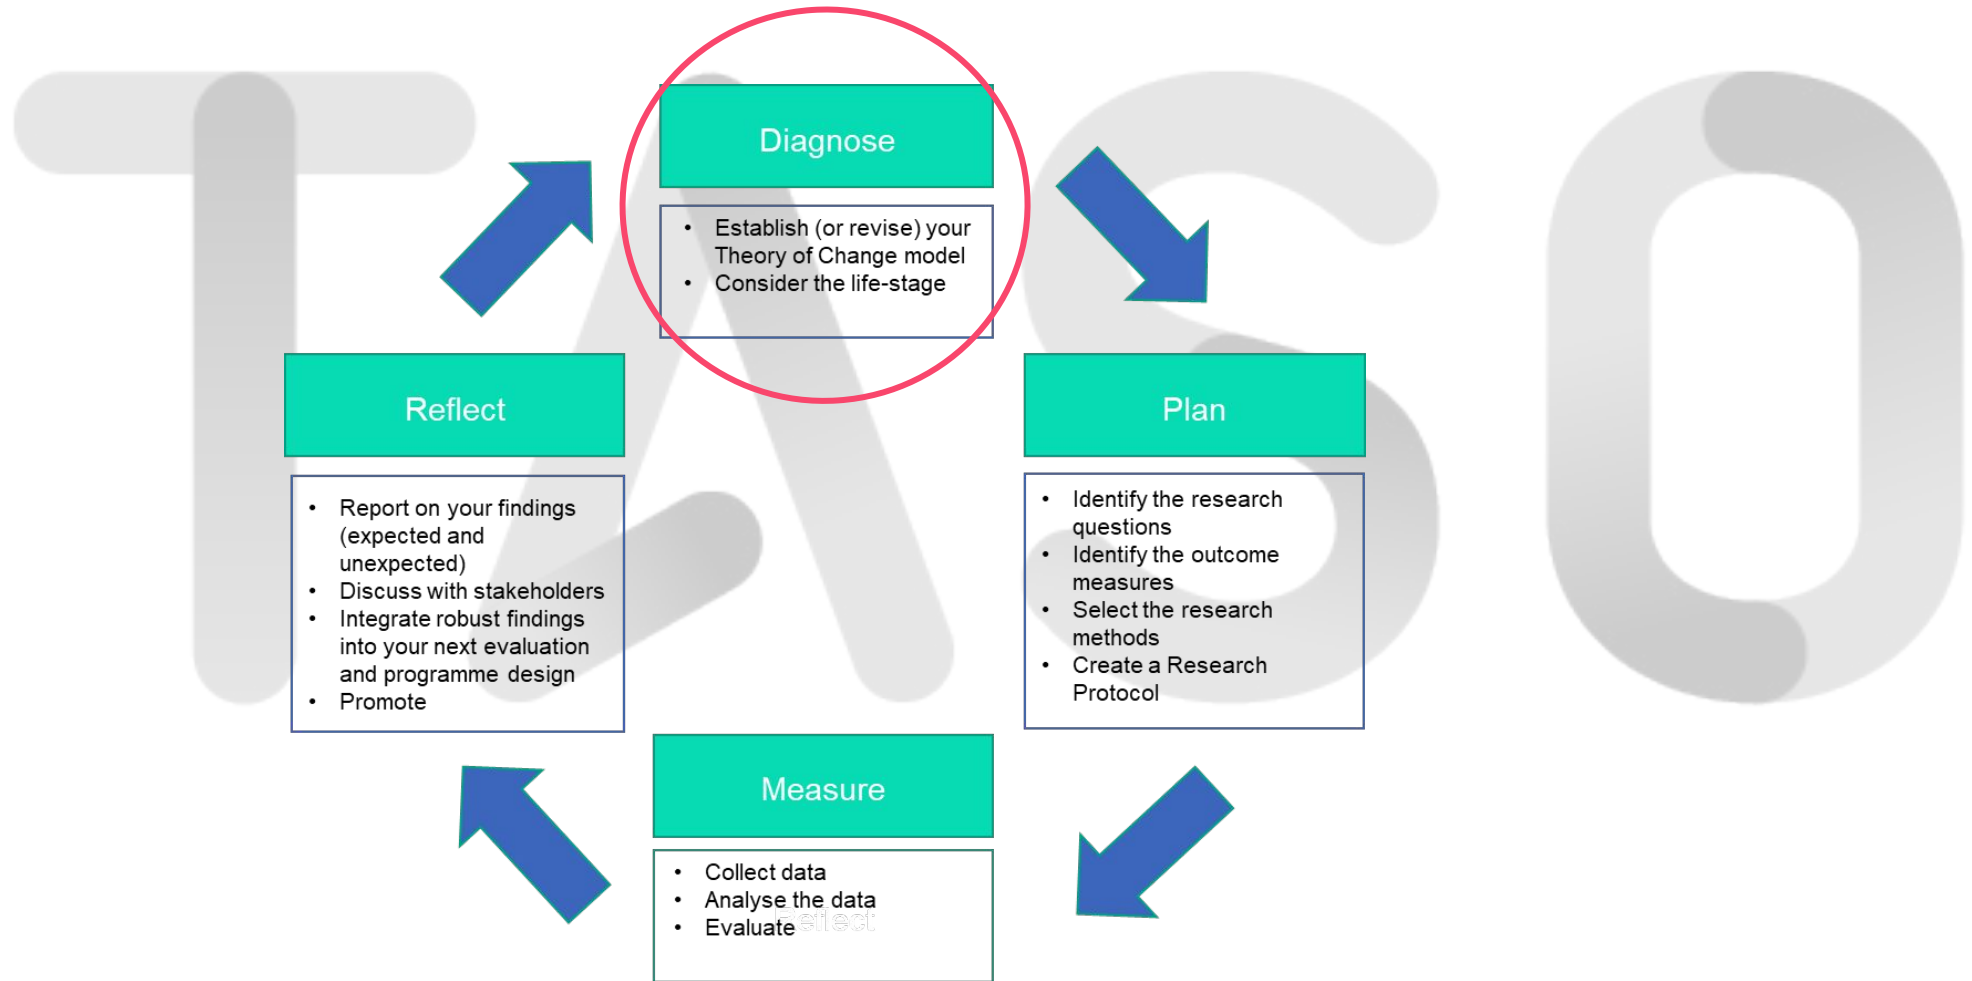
TASO

Diagnose

- Establish (or revise) your Theory of Change model
- Consider the life-stage

Plan

- Identify the research questions
- Identify the outcome measures
- Select the research methods
- Create a Research Protocol

Measure

- Collect data
- Analyse the data
- Evaluate

Reflect

Reflect

- Report on your findings (expected and unexpected)
- Discuss with stakeholders
- Integrate robust findings into your next evaluation and programme design
- Promote